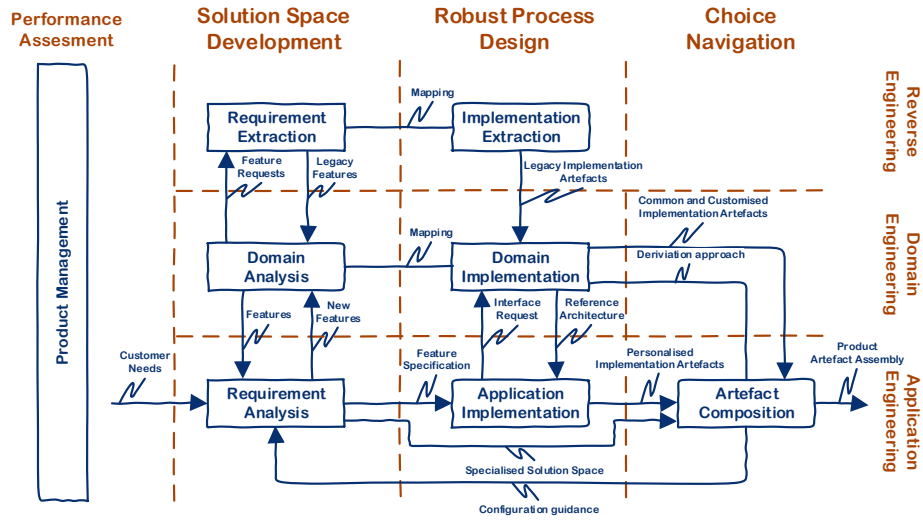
Performance Assesment

Solution Space Development

Robust Process Design

Choice Navigation

Reverse Engineering

Domain Engineering

Application Engineering

Product Management

Requirement Extraction

Mapping

Implementation Extraction

Feature Requests

Legacy Features

Legacy Implementation Artefacts

Common and Customised Implementation Artefacts

Domain Analysis

Mapping

Domain Implementation

Deriviation approach

Features

New Features

Interface Request

Reference Architecture

Customer Needs

Feature Specification

Personalised Implementation Artefacts

Product Artefact Assembly

Requirement Analysis

Application Implementation

Artefact Composition

Specialised Solution Space

Configuration guidance